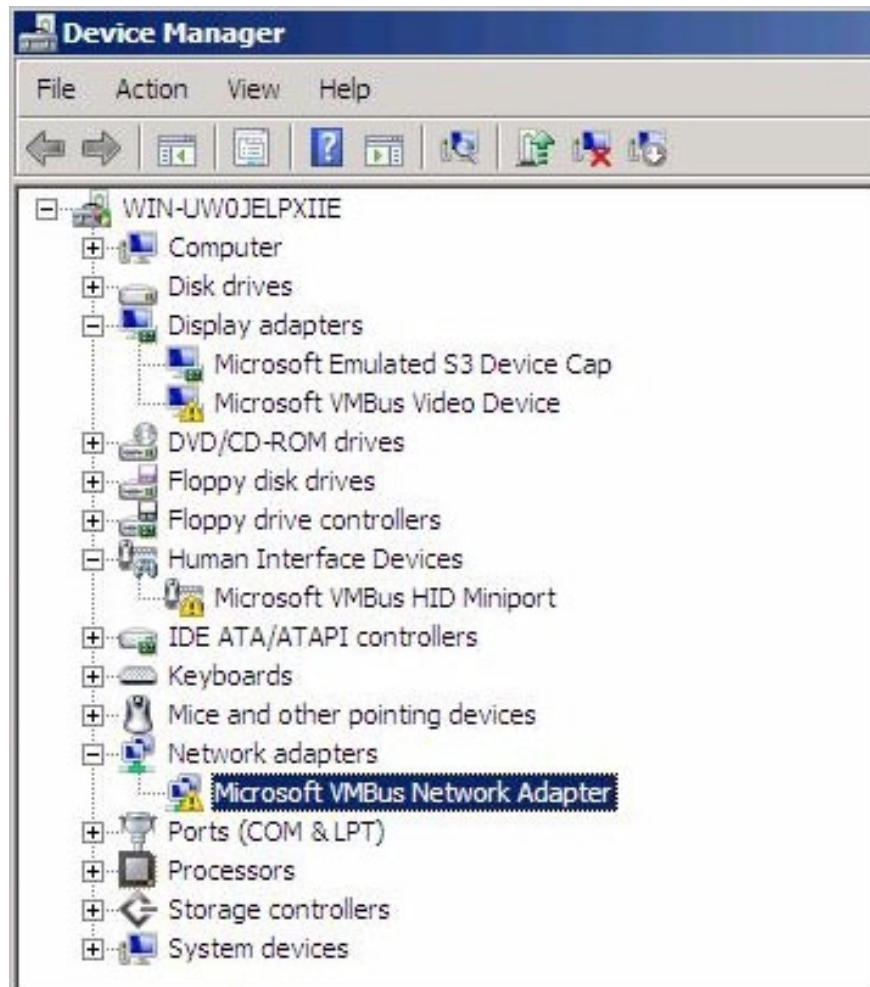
Device Manager

File Action View Help

WIN-UW0JELPXIIE
Computer
Disk drives
Display adapters
Microsoft Emulated S3 Device Cap
Microsoft VMBus Video Device
DVD/CD-ROM drives
Floppy disk drives
Floppy drive controllers
Human Interface Devices
Microsoft VMBus HID Miniport
IDE ATA/ATAPI controllers
Keyboards
Mice and other pointing devices
Network adapters
Microsoft VMBus Network Adapter
Ports (COM & LPT)
Processors
Storage controllers
System devices